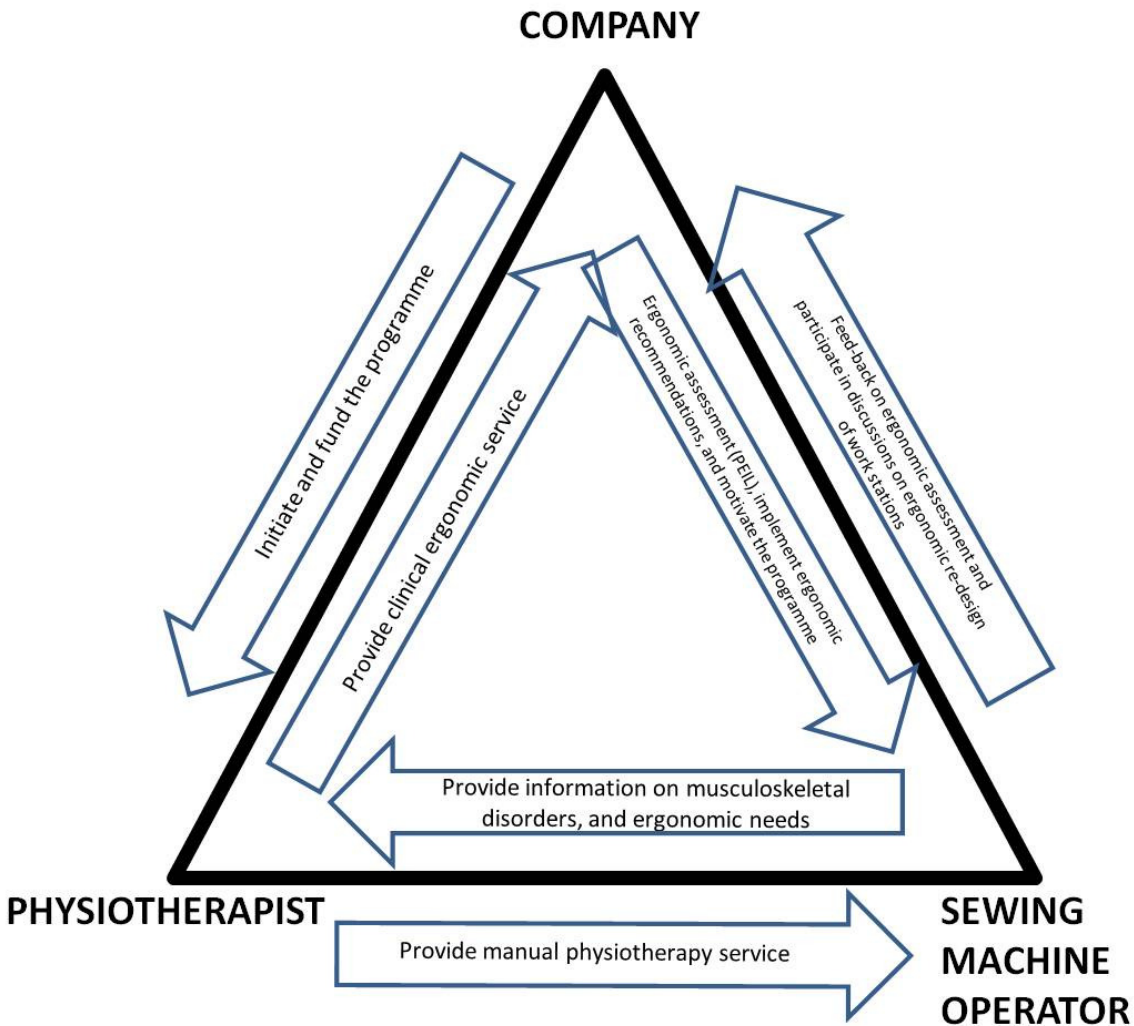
COMPANY

Initiate and fund the programme

Provide clinical ergonomic service

Ergonomic assessment (PEIL), implement ergonomic recommendations, and motivate the programme

Feed-back on ergonomic assessment and participate in discussions on ergonomic re-design of work stations

Provide information on musculoskeletal disorders, and ergonomic needs

PHYSIOTHERAPIST

SEWING MACHINE OPERATOR

Provide manual physiotherapy service